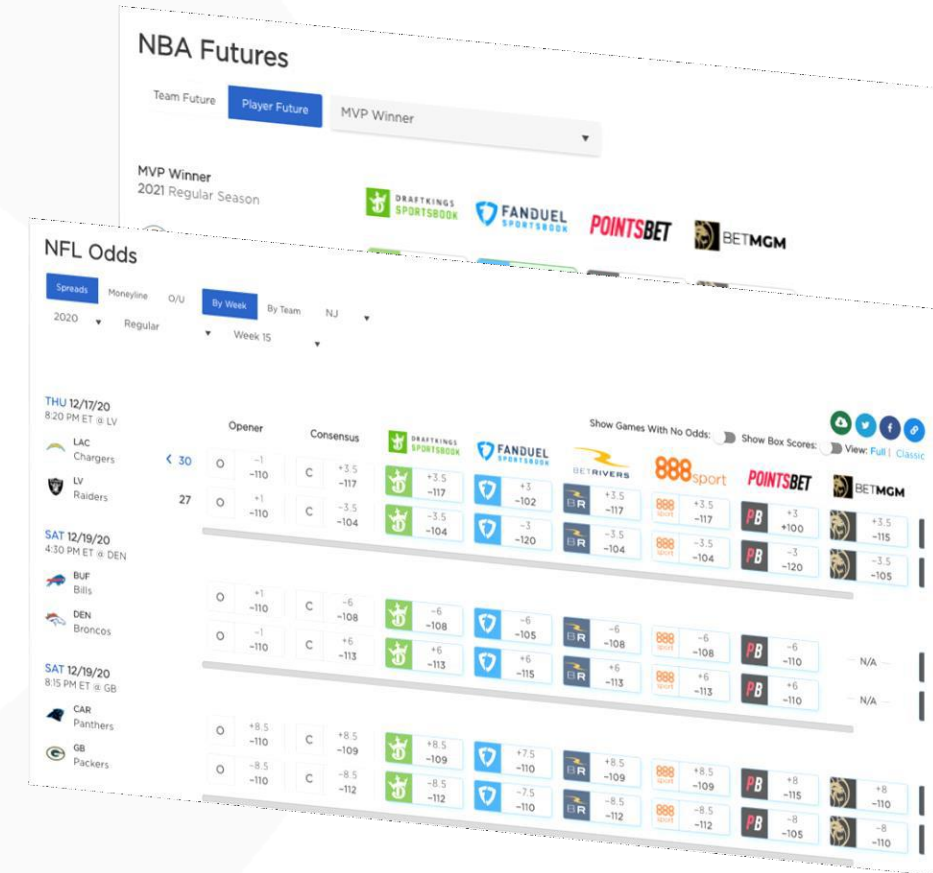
NBA Futures

Team Future | Player Future | MVP Winner

MVP Winner
2021 Regular Season

DRAFTKINGS SPORTSBOOK | FANDUEL SPORTSBOOK | POINTSBET | BETMGM

NFL Odds

Spreads | Moneyline | O/U | By Week | By Team | NJ

2020 | Regular | Week 15

Show Games With No Odds: | Show Box Scores: | View: Full | Classic

| | Opener | Consensus | DRAFTKINGS SPORTSBOOK | FANDUEL SPORTSBOOK | BETRIVERS | 888sport | POINTSBET | BETMGM |
|---|---|---|---|---|---|---|---|---|
| THU 12/17/20 8:20 PM ET @ LV | | | | | | | | |
| LAC Chargers < 30 | O -1 -110 | C +3.5 -117 | +3.5 -117 | +3 -102 | +3.5 -117 | +3.5 -117 | +3 +100 | +3.5 -115 |
| LV Raiders 27 | O +1 -110 | C -3.5 -104 | -3.5 -104 | -3 -120 | -3.5 -104 | -3.5 -104 | -3 -120 | -3.5 -105 |
| SAT 12/19/20 4:30 PM ET @ DEN | | | | | | | | |
| BUF Bills | O +1 -110 | C -6 -108 | -6 -108 | -6 -105 | -6 -108 | -6 -108 | -6 -110 | N/A |
| DEN Broncos | O -1 -110 | C +6 -113 | +6 -113 | +6 -115 | +6 -113 | +6 -113 | +6 -110 | N/A |
| SAT 12/19/20 8:15 PM ET @ GB | | | | | | | | |
| CAR Panthers | O +8.5 -110 | C +8.5 -109 | +8.5 -109 | +7.5 -110 | +8.5 -109 | +8.5 -109 | +8 -115 | +8 -110 |
| GB Packers | O -8.5 -110 | C -8.5 -112 | -8.5 -112 | -7.5 -110 | -8.5 -112 | -8.5 -112 | -8 -105 | -8 -110 |